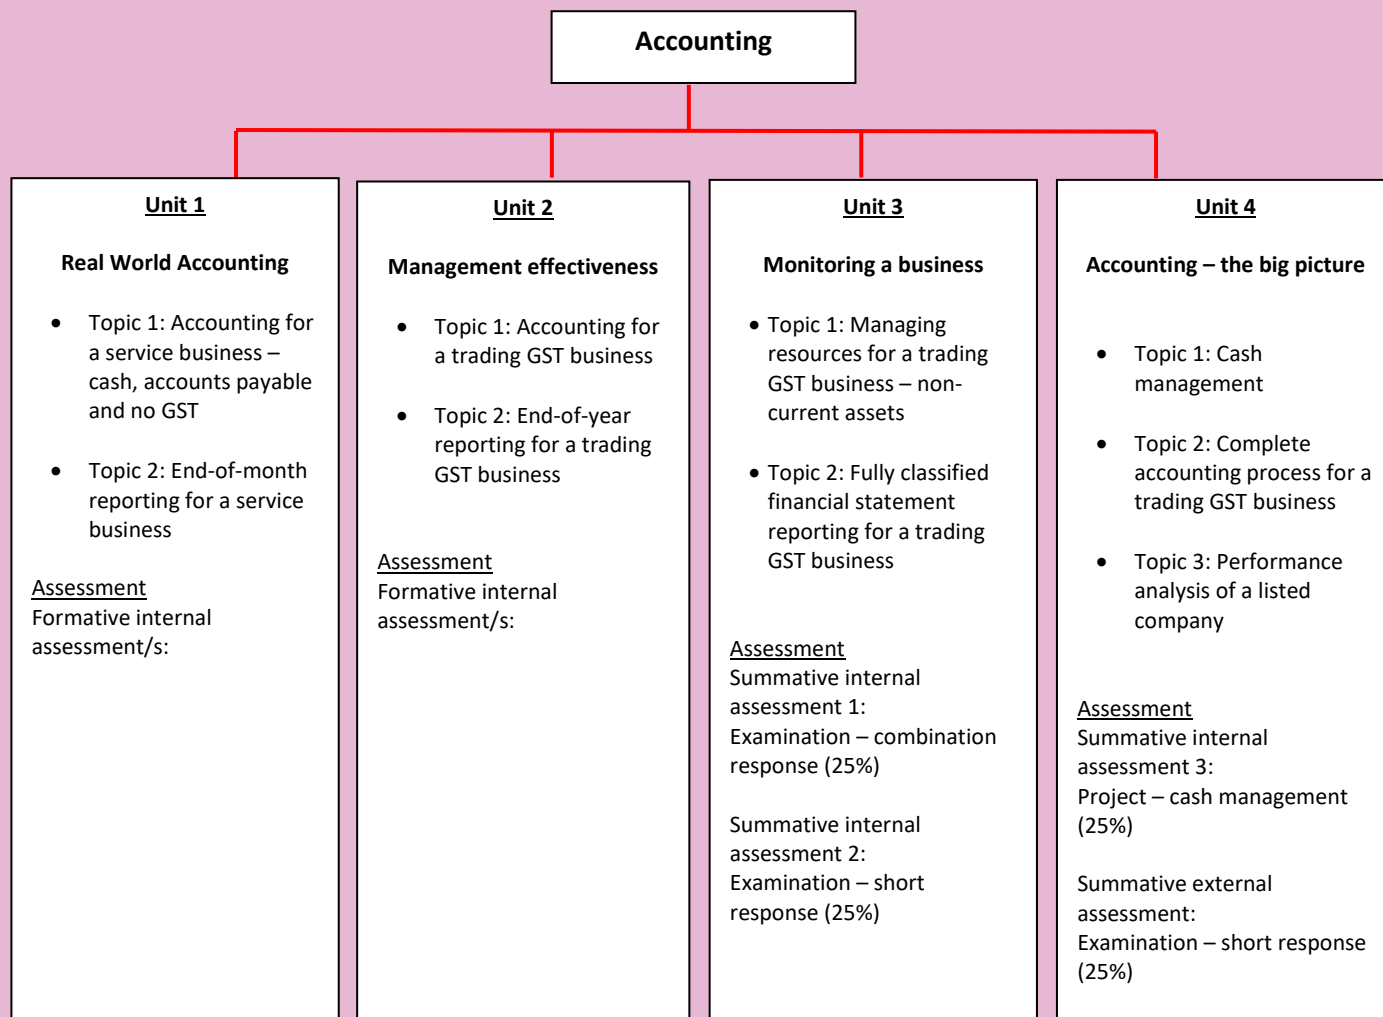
Accounting

Unit 1

Real World Accounting

- Topic 1: Accounting for a service business – cash, accounts payable and no GST
- Topic 2: End-of-month reporting for a service business

Assessment
Formative internal assessment/s:

Unit 2

Management effectiveness

- Topic 1: Accounting for a trading GST business
- Topic 2: End-of-year reporting for a trading GST business

Assessment
Formative internal assessment/s:

Unit 3

Monitoring a business

- Topic 1: Managing resources for a trading GST business – non-current assets
- Topic 2: Fully classified financial statement reporting for a trading GST business

Assessment
Summative internal assessment 1: Examination – combination response (25%)

Summative internal assessment 2: Examination – short response (25%)

Unit 4

Accounting – the big picture

- Topic 1: Cash management
- Topic 2: Complete accounting process for a trading GST business
- Topic 3: Performance analysis of a listed company

Assessment
Summative internal assessment 3: Project – cash management (25%)

Summative external assessment: Examination – short response (25%)